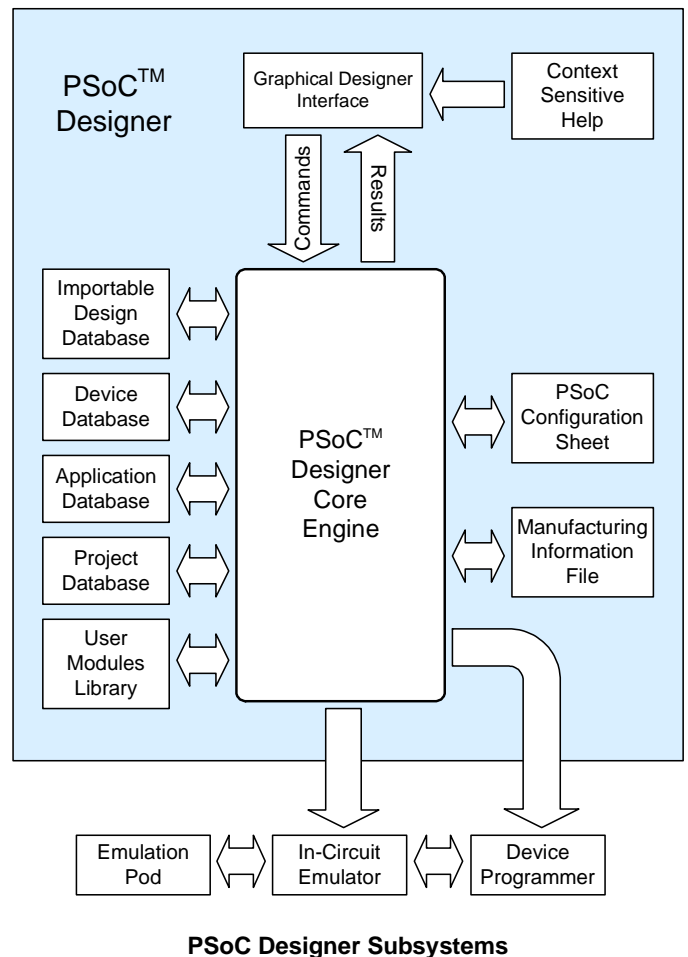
PSoC$^{TM}$ Designer

Graphical Designer Interface

Context Sensitive Help

Commands

Results

Importable Design Database

Device Database

Application Database

Project Database

User Modules Library

PSoC$^{TM}$ Designer Core Engine

PSoC Configuration Sheet

Manufacturing Information File

Emulation Pod

In-Circuit Emulator

Device Programmer

PSoC Designer Subsystems